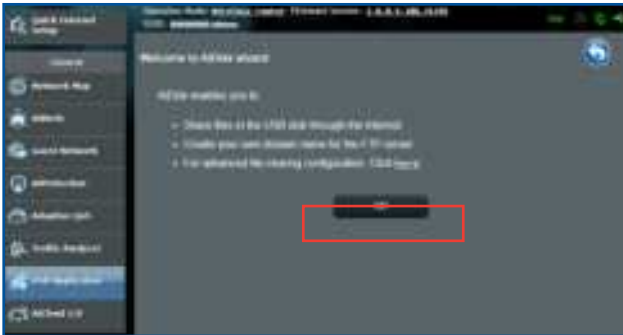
Quick Internet Setup

General

Network Map

AiMesh

Guest Network

AiProtection

Adaptive QoS

Traffic Analyzer

USB Application

AiCloud 2.0

Operation Mode: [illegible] Firmware Version: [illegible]
SSID: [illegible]

Welcome to AiDisk wizard

AiDisk enables you to:

Share files in the USB disk through the Internet.

Create your own domain name for the FTP server.

For advanced file sharing configuration, Click Here

Go